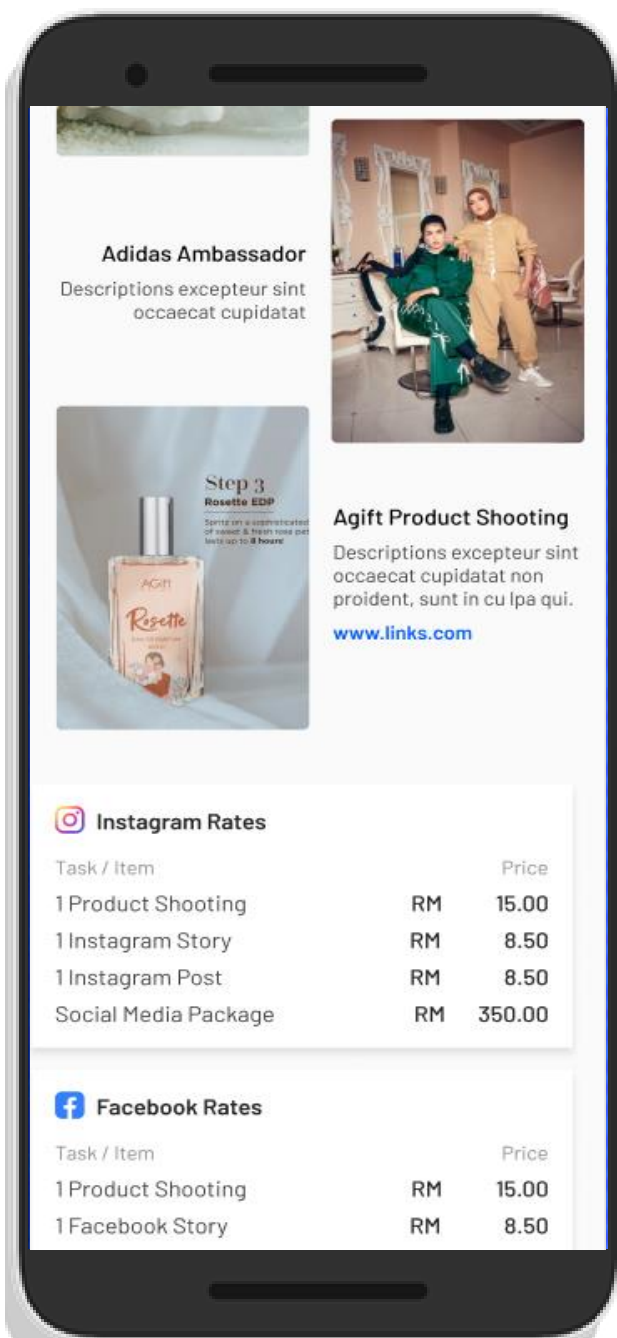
Adidas Ambassador

Descriptions excepteur sint occaecat cupidatat

Step 3
Rosette EDP
Spritz on a sophisticated of sweet & fresh rose pet lasts up to 8 hours

AGIFT
Rosette

Agift Product Shooting

Descriptions excepteur sint occaecat cupidatat non proident, sunt in cu lpa qui.

www.links.com

Instagram Rates

| Task / Item | | Price |
|---|---|---|
| 1 Product Shooting | RM | 15.00 |
| 1 Instagram Story | RM | 8.50 |
| 1 Instagram Post | RM | 8.50 |
| Social Media Package | RM | 350.00 |

Facebook Rates

| Task / Item | | Price |
|---|---|---|
| 1 Product Shooting | RM | 15.00 |
| 1 Facebook Story | RM | 8.50 |